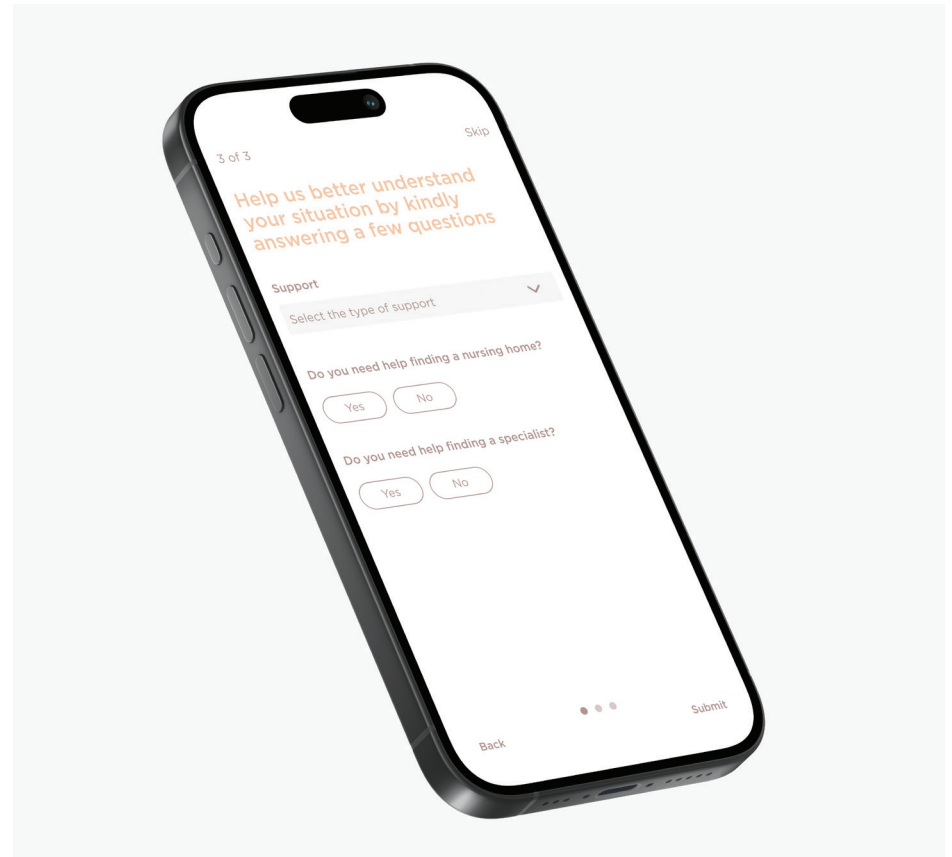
3 of 3

Skip

Help us better understand your situation by kindly answering a few questions

Support

Select the type of support

Do you need help finding a nursing home?

Yes

No

Do you need help finding a specialist?

Yes

No

Submit

Back